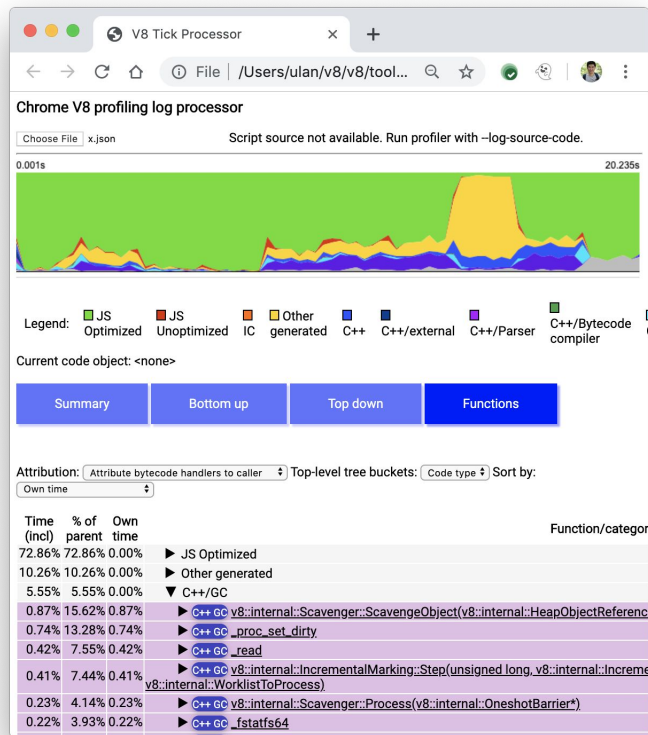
V8 Tick Processor

File | /Users/ulan/v8/v8/tool...

Chrome V8 profiling log processor

Choose File x.json

Script source not available. Run profiler with --log-source-code.

0.001s

20.235s

Legend: JS Optimized JS Unoptimized IC Other generated C++ C++/external C++/Parser C++/Bytecode compiler

Current code object: <none>

Summary

Bottom up

Top down

Functions

Attribution: Attribute bytecode handlers to caller Top-level tree buckets: Code type Sort by: Own time

| Time (incl) | % of parent | Own time | Function/categor |
|---|---|---|---|
| 72.86% | 72.86% | 0.00% | ▶ JS Optimized |
| 10.26% | 10.26% | 0.00% | ▶ Other generated |
| 5.55% | 5.55% | 0.00% | ▼ C++/GC |
| 0.87% | 15.62% | 0.87% | ▶ C++ GC v8::internal::Scavenger::ScavengeObject(v8::internal::HeapObjectReferenc |
| 0.74% | 13.28% | 0.74% | ▶ C++ GC _proc_set_dirty |
| 0.42% | 7.55% | 0.42% | ▶ C++ GC _read |
| 0.41% | 7.44% | 0.41% | ▶ C++ GC v8::internal::IncrementalMarking::Step(unsigned long, v8::internal::Increme v8::internal::WorklistToProcess) |
| 0.23% | 4.14% | 0.23% | ▶ C++ GC v8::internal::Scavenger::Process(v8::internal::OneshotBarrier*) |
| 0.22% | 3.93% | 0.22% | ▶ C++ GC _fstatfs64 |